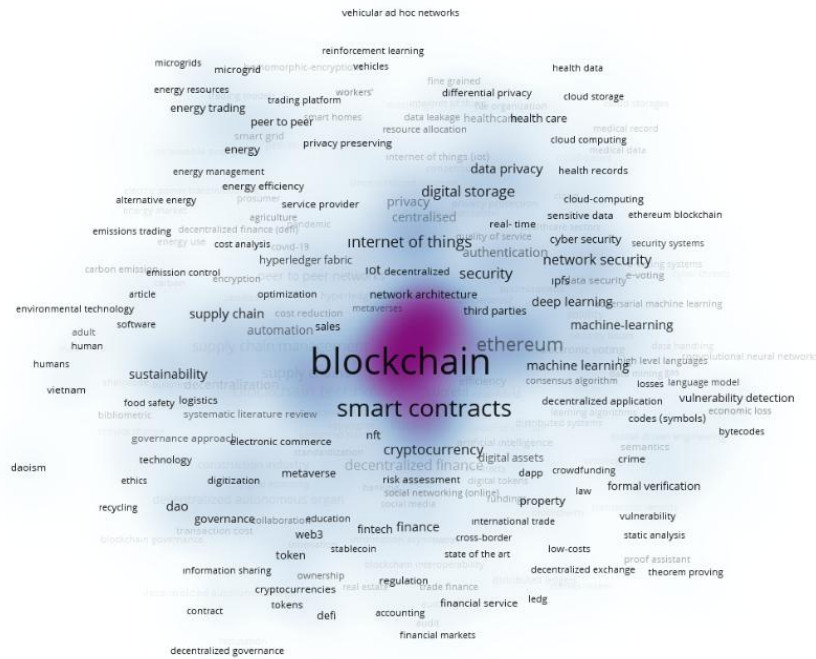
vehicular ad hoc networks

reinforcement learning
microgrids
microgrid
homomorphic-encryption
vehicles
health data
energy resources
fine grained
differential privacy
cloud storage
trading platform
workers'
energy trading
peer to peer
smart homes
data leakage
healthcare
health care
resource allocation
smart grid
energy
privacy preserving
cloud computing
internet of things (iot)
data privacy
health records
energy management
energy efficiency
digital storage
alternative energy
service provider
privacy
cloud-computing
centralised
sensitive data
ethereum blockchain
agriculture
emissions trading
decentralized finance (defi)
pandemic
real- time
cost analysis
covid-19
internet of things
quality of service
cyber security
security systems
authentication
hyperledger fabric
network security
carbon emission
emission control
encryption
iot
decentralized
security
ipfs
data security
e-voting
article
optimization
network architecture
deep learning
adversarial machine learning
environmental technology
supply chain
cost reduction
metaverses
third parties
software
automation
sales
machine-learning
adult
human
ethereum
humans
blockchain
high level languages
convolutional neural network
sustainability
decentralization
machine learning
vietnam
efficiency
consensus algorithm
losses
language model
food safety
logistics
decentralized application
vulnerability detection
bibliometric
systematic literature review
smart contracts
economic loss
codes (symbols)
learning algorithms
distributed systems
bytecodes
governance approach
electronic commerce
nft
artificial intelligence
semantics
technology
cryptocurrency
digital assets
crime
daoism
decentralized finance
dapp
crowdfunding
ethics
digitization
metaverse
risk assessment
digital tokens
law
formal verification
social networking (online)
funding
property
recycling
dao
decentralized autonomous organization
social media
governance
collaboration
education
vulnerability
transaction cost
fintech
finance
international trade
blockchain governance
web3
cross-border
static analysis
token
stablecoin
state of the art
low-costs
proof assistant
information sharing
ownership
blockchain interoperability
decentralized exchange
theorem proving
regulation
cryptocurrencies
real estate
trade finance
tokens
contract
defi
accounting
financial service
ledg
audit
financial markets
decentralized governance